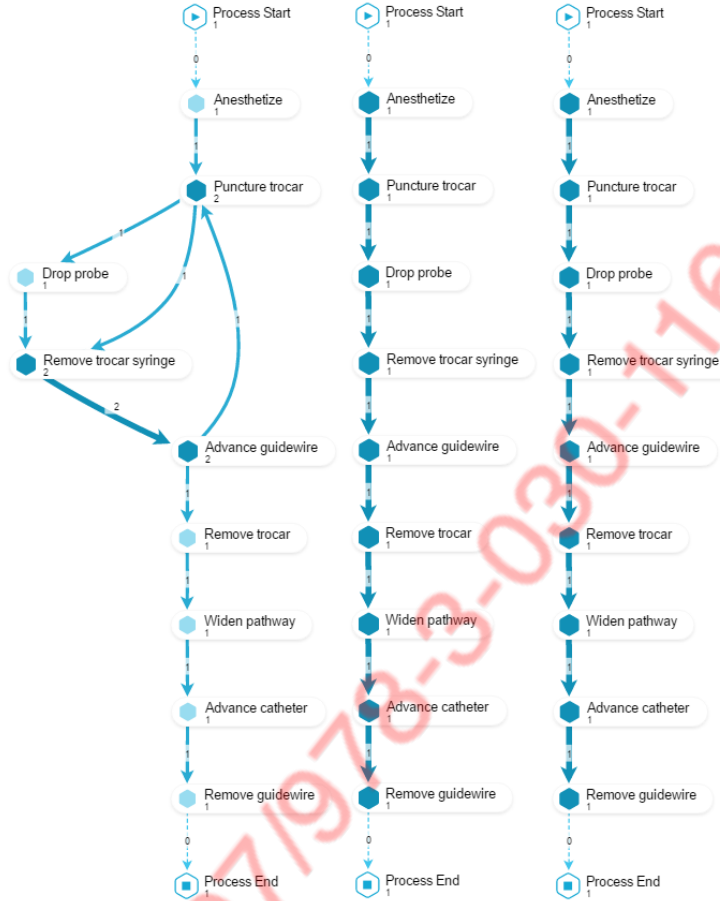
Process Start
1
0
Anesthetize
1
1
Puncture trocar
2
1
1
Drop probe
1
1
Remove trocar syringe
2
2
1
Advance guidewire
2
1
Remove trocar
1
1
Widen pathway
1
1
Advance catheter
1
1
Remove guidewire
1
0
Process End
1

Process Start
1
0
Anesthetize
1
1
Puncture trocar
1
1
Drop probe
1
1
Remove trocar syringe
1
1
Advance guidewire
1
1
Remove trocar
1
1
Widen pathway
1
1
Advance catheter
1
1
Remove guidewire
1
0
Process End
1

Process Start
1
0
Anesthetize
1
1
Puncture trocar
1
1
Drop probe
1
1
Remove trocar syringe
1
1
Advance guidewire
1
1
Remove trocar
1
1
Widen pathway
1
1
Advance catheter
1
1
Remove guidewire
1
0
Process End
1

7/978-3-030-1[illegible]